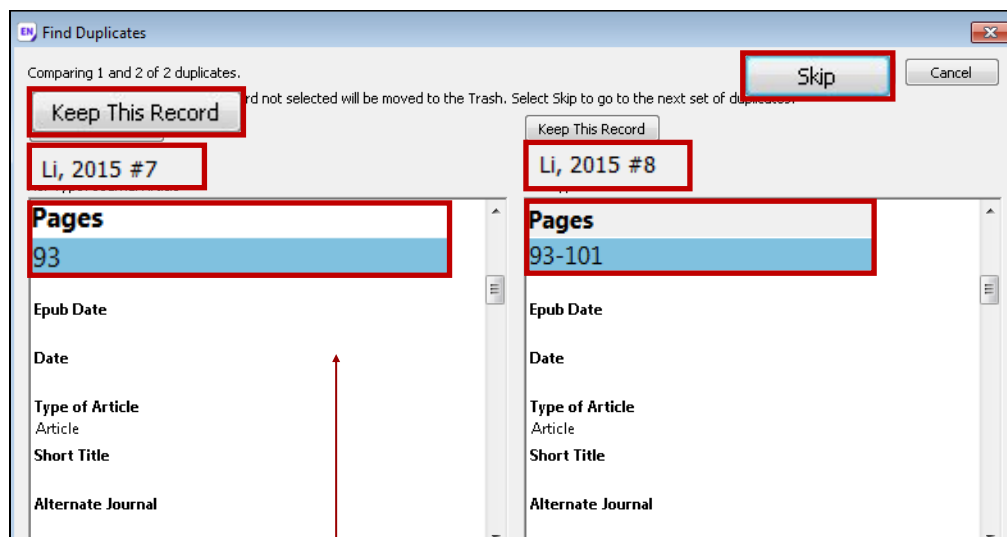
EN Find Duplicates

Comparing 1 and 2 of 2 duplicates.

Skip

Cancel

Keep This Record

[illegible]rd not selected will be moved to the Trash. Select Skip to go to the next set of duplicates.

Keep This Record

Li, 2015 #7

Li, 2015 #8

Pages
93

Epub Date

Date

Type of Article
Article

Short Title

Alternate Journal

Pages
93-101

Epub Date

Date

Type of Article
Article

Short Title

Alternate Journal